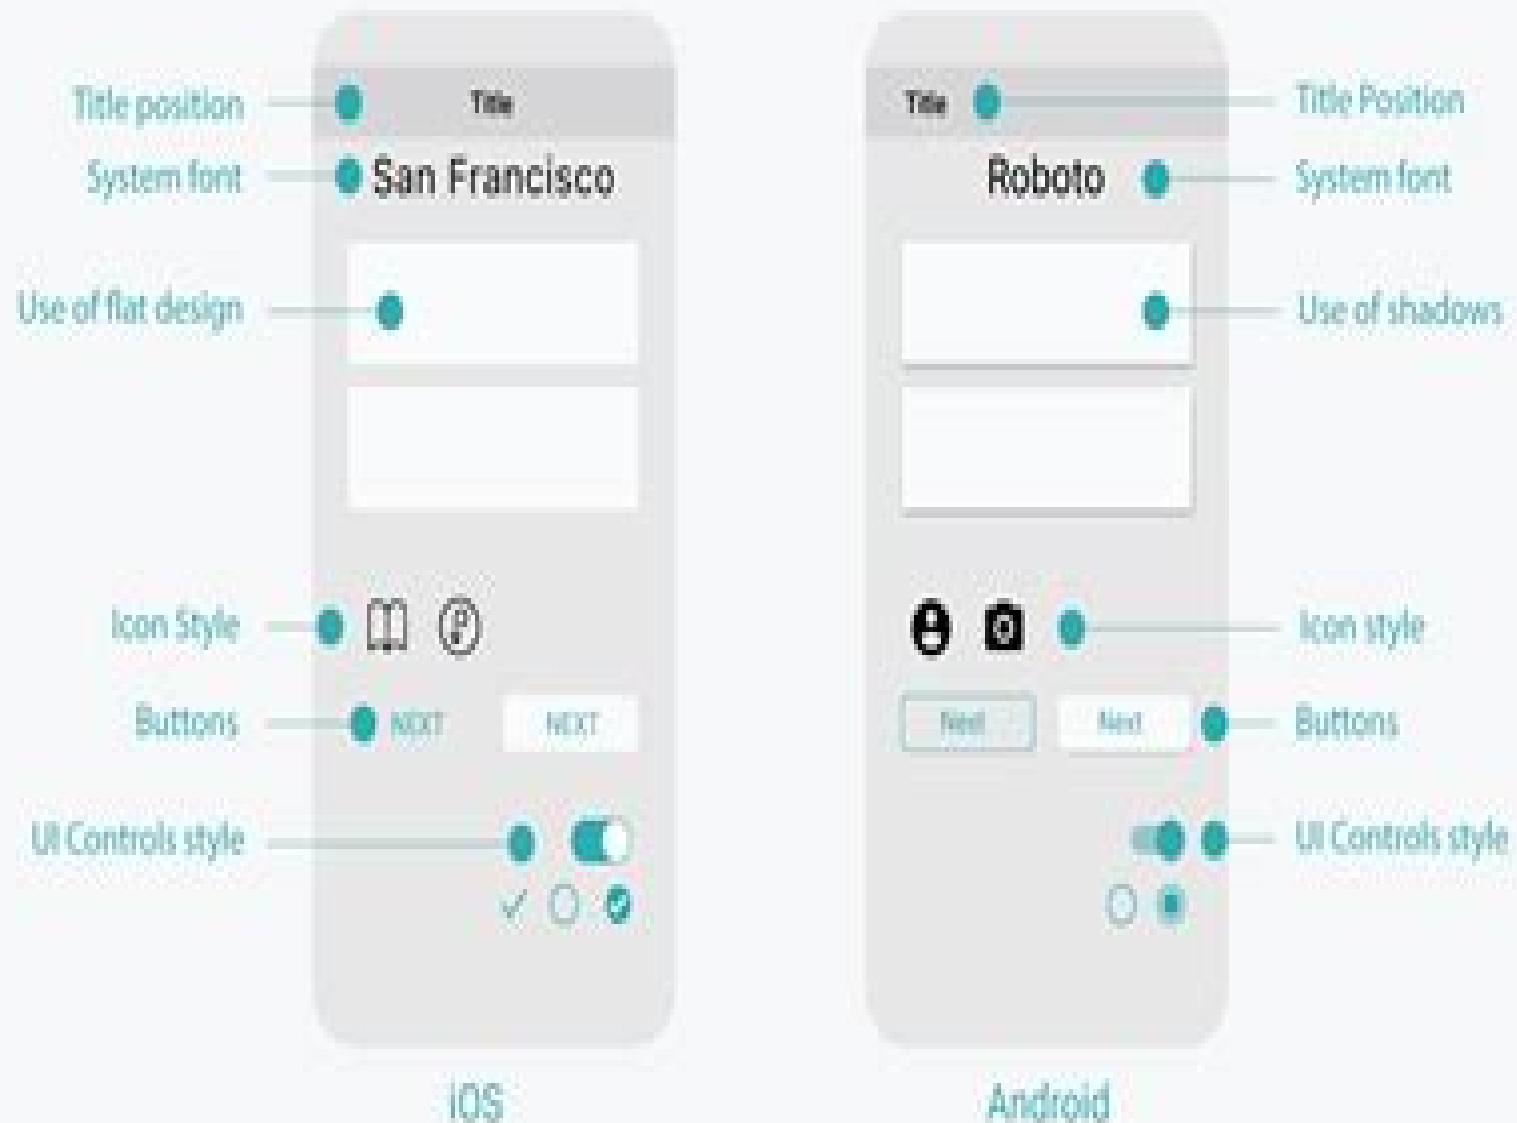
Title position
Title
System font
San Francisco
Use of flat design
Icon Style
Buttons
NEXT
NEXT
UI Controls style
iOS

Title
Title Position
Roboto
System font
Use of shadows
Icon style
Next
Next
Buttons
UI Controls style
Android